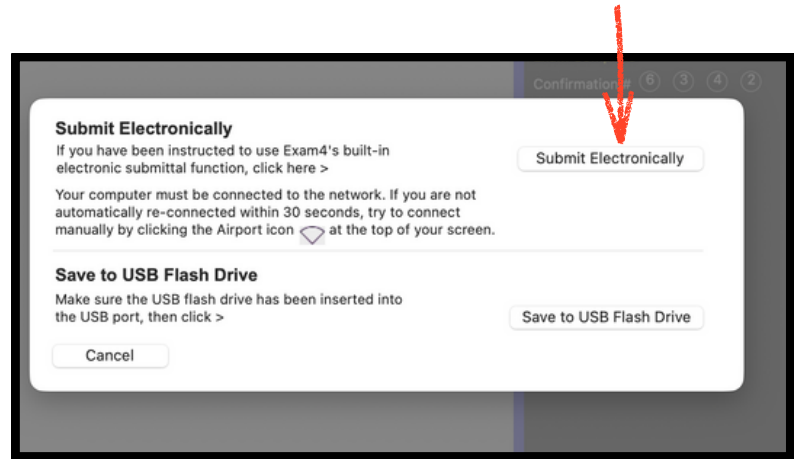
Confirmation 6 3 4 2

Submit Electronically

If you have been instructed to use Exam4's built-in electronic submittal function, click here >

Submit Electronically

Your computer must be connected to the network. If you are not automatically re-connected within 30 seconds, try to connect manually by clicking the Airport icon at the top of your screen.

Save to USB Flash Drive

Make sure the USB flash drive has been inserted into the USB port, then click >

Save to USB Flash Drive

Cancel